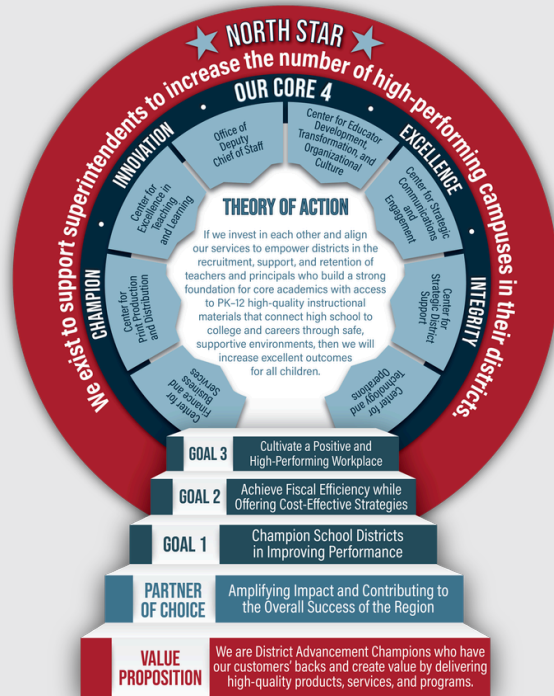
NORTH STAR

We exist to support superintendents to increase the number of high-performing campuses in their districts.

OUR CORE 4

INNOVATION

EXCELLENCE

CHAMPION

INTEGRITY

Office of Deputy Chief of Staff

Center for Educator Development, Transformation, and Organizational Culture

Center for Strategic Communications and Engagement

Center for Strategic District Support

Center for Technology and Operations

Center for Finance and Business Services

Center for Print Production and Distribution

Center for Excellence in Teaching and Learning

THEORY OF ACTION

If we invest in each other and align our services to empower districts in the recruitment, support, and retention of teachers and principals who build a strong foundation for core academics with access to PK–12 high-quality instructional materials that connect high school to college and careers through safe, supportive environments, then we will increase excellent outcomes for all children.

GOAL 3 Cultivate a Positive and High-Performing Workplace

GOAL 2 Achieve Fiscal Efficiency while Offering Cost-Effective Strategies

GOAL 1 Champion School Districts in Improving Performance

PARTNER OF CHOICE Amplifying Impact and Contributing to the Overall Success of the Region

VALUE PROPOSITION We are District Advancement Champions who have our customers' backs and create value by delivering high-quality products, services, and programs.